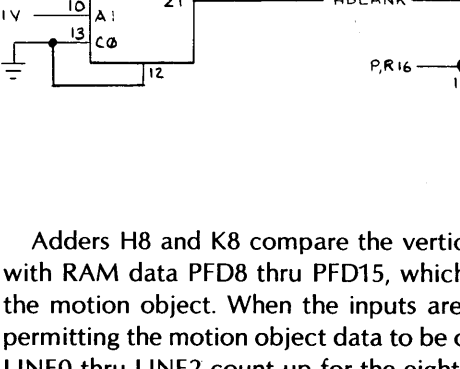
1V 10 A1
13 CØ
12
21
HBLANK
P,R16

Adders H8 and K8 compare the vertic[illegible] with RAM data PFD8 thru PFD15, which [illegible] the motion object. When the inputs are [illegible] permitting the motion object data to be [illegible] LINE0 thru LINE2 count up for the eight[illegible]